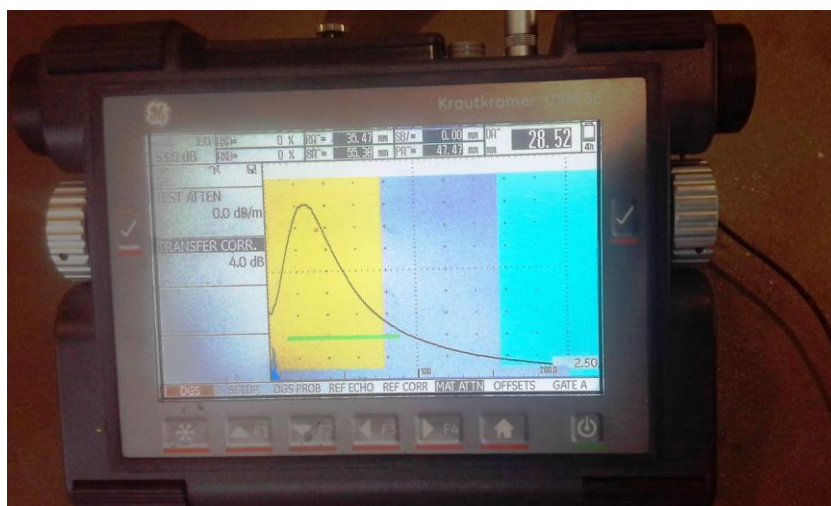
GE

Krautkramer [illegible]

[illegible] 1.0 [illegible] 0 % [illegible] 36.47 mm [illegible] 0.00 mm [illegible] 28.52

55.0 dB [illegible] 0 % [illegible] 65.38 mm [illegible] 47.47 mm

4h

TEST ATTEN
0.0 dB/m

TRANSFER CORR.
4.0 dB

100

200

2.50

DGS SETUP DGS PROB REF ECHO REF CORR MAT ATTN OFFSETS GATE A

F1 F2 F3 F4